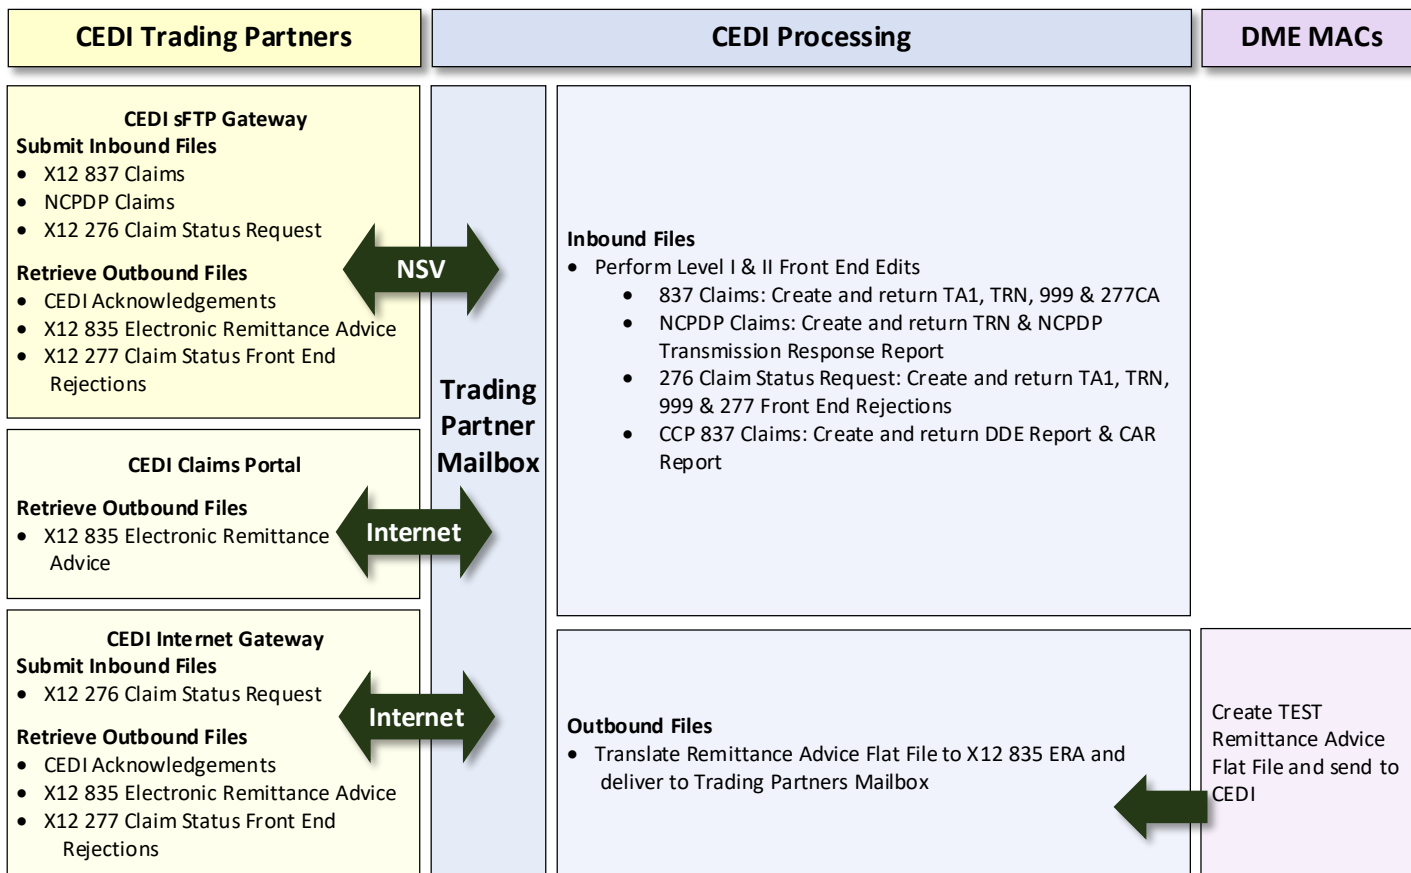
CEDI Trading Partners

CEDI Processing

DME MACs

CEDI sFTP Gateway
Submit Inbound Files
- X12 837 Claims
- NCPDP Claims
- X12 276 Claim Status Request

Retrieve Outbound Files
- CEDI Acknowledgements
- X12 835 Electronic Remittance Advice
- X12 277 Claim Status Front End Rejections

NSV

CEDI Claims Portal

Retrieve Outbound Files
- X12 835 Electronic Remittance Advice

Internet

CEDI Internet Gateway
Submit Inbound Files
- X12 276 Claim Status Request

Retrieve Outbound Files
- CEDI Acknowledgements
- X12 835 Electronic Remittance Advice
- X12 277 Claim Status Front End Rejections

Internet

Trading Partner Mailbox

Inbound Files
- Perform Level I & II Front End Edits
  - 837 Claims: Create and return TA1, TRN, 999 & 277CA
  - NCPDP Claims: Create and return TRN & NCPDP Transmission Response Report
  - 276 Claim Status Request: Create and return TA1, TRN, 999 & 277 Front End Rejections
  - CCP 837 Claims: Create and return DDE Report & CAR Report

Outbound Files
- Translate Remittance Advice Flat File to X12 835 ERA and deliver to Trading Partners Mailbox

Create TEST Remittance Advice Flat File and send to CEDI